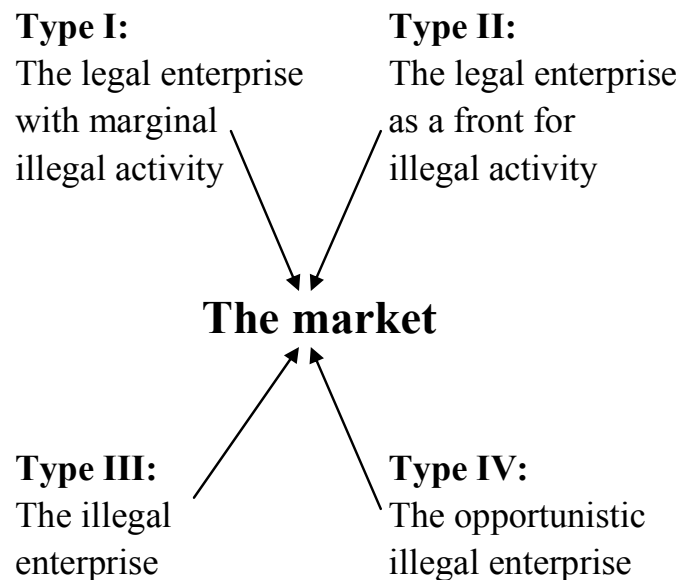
**Type I:**
The legal enterprise with marginal illegal activity

**Type II:**
The legal enterprise as a front for illegal activity

**The market**

**Type III:**
The illegal enterprise

**Type IV:**
The opportunistic illegal enterprise